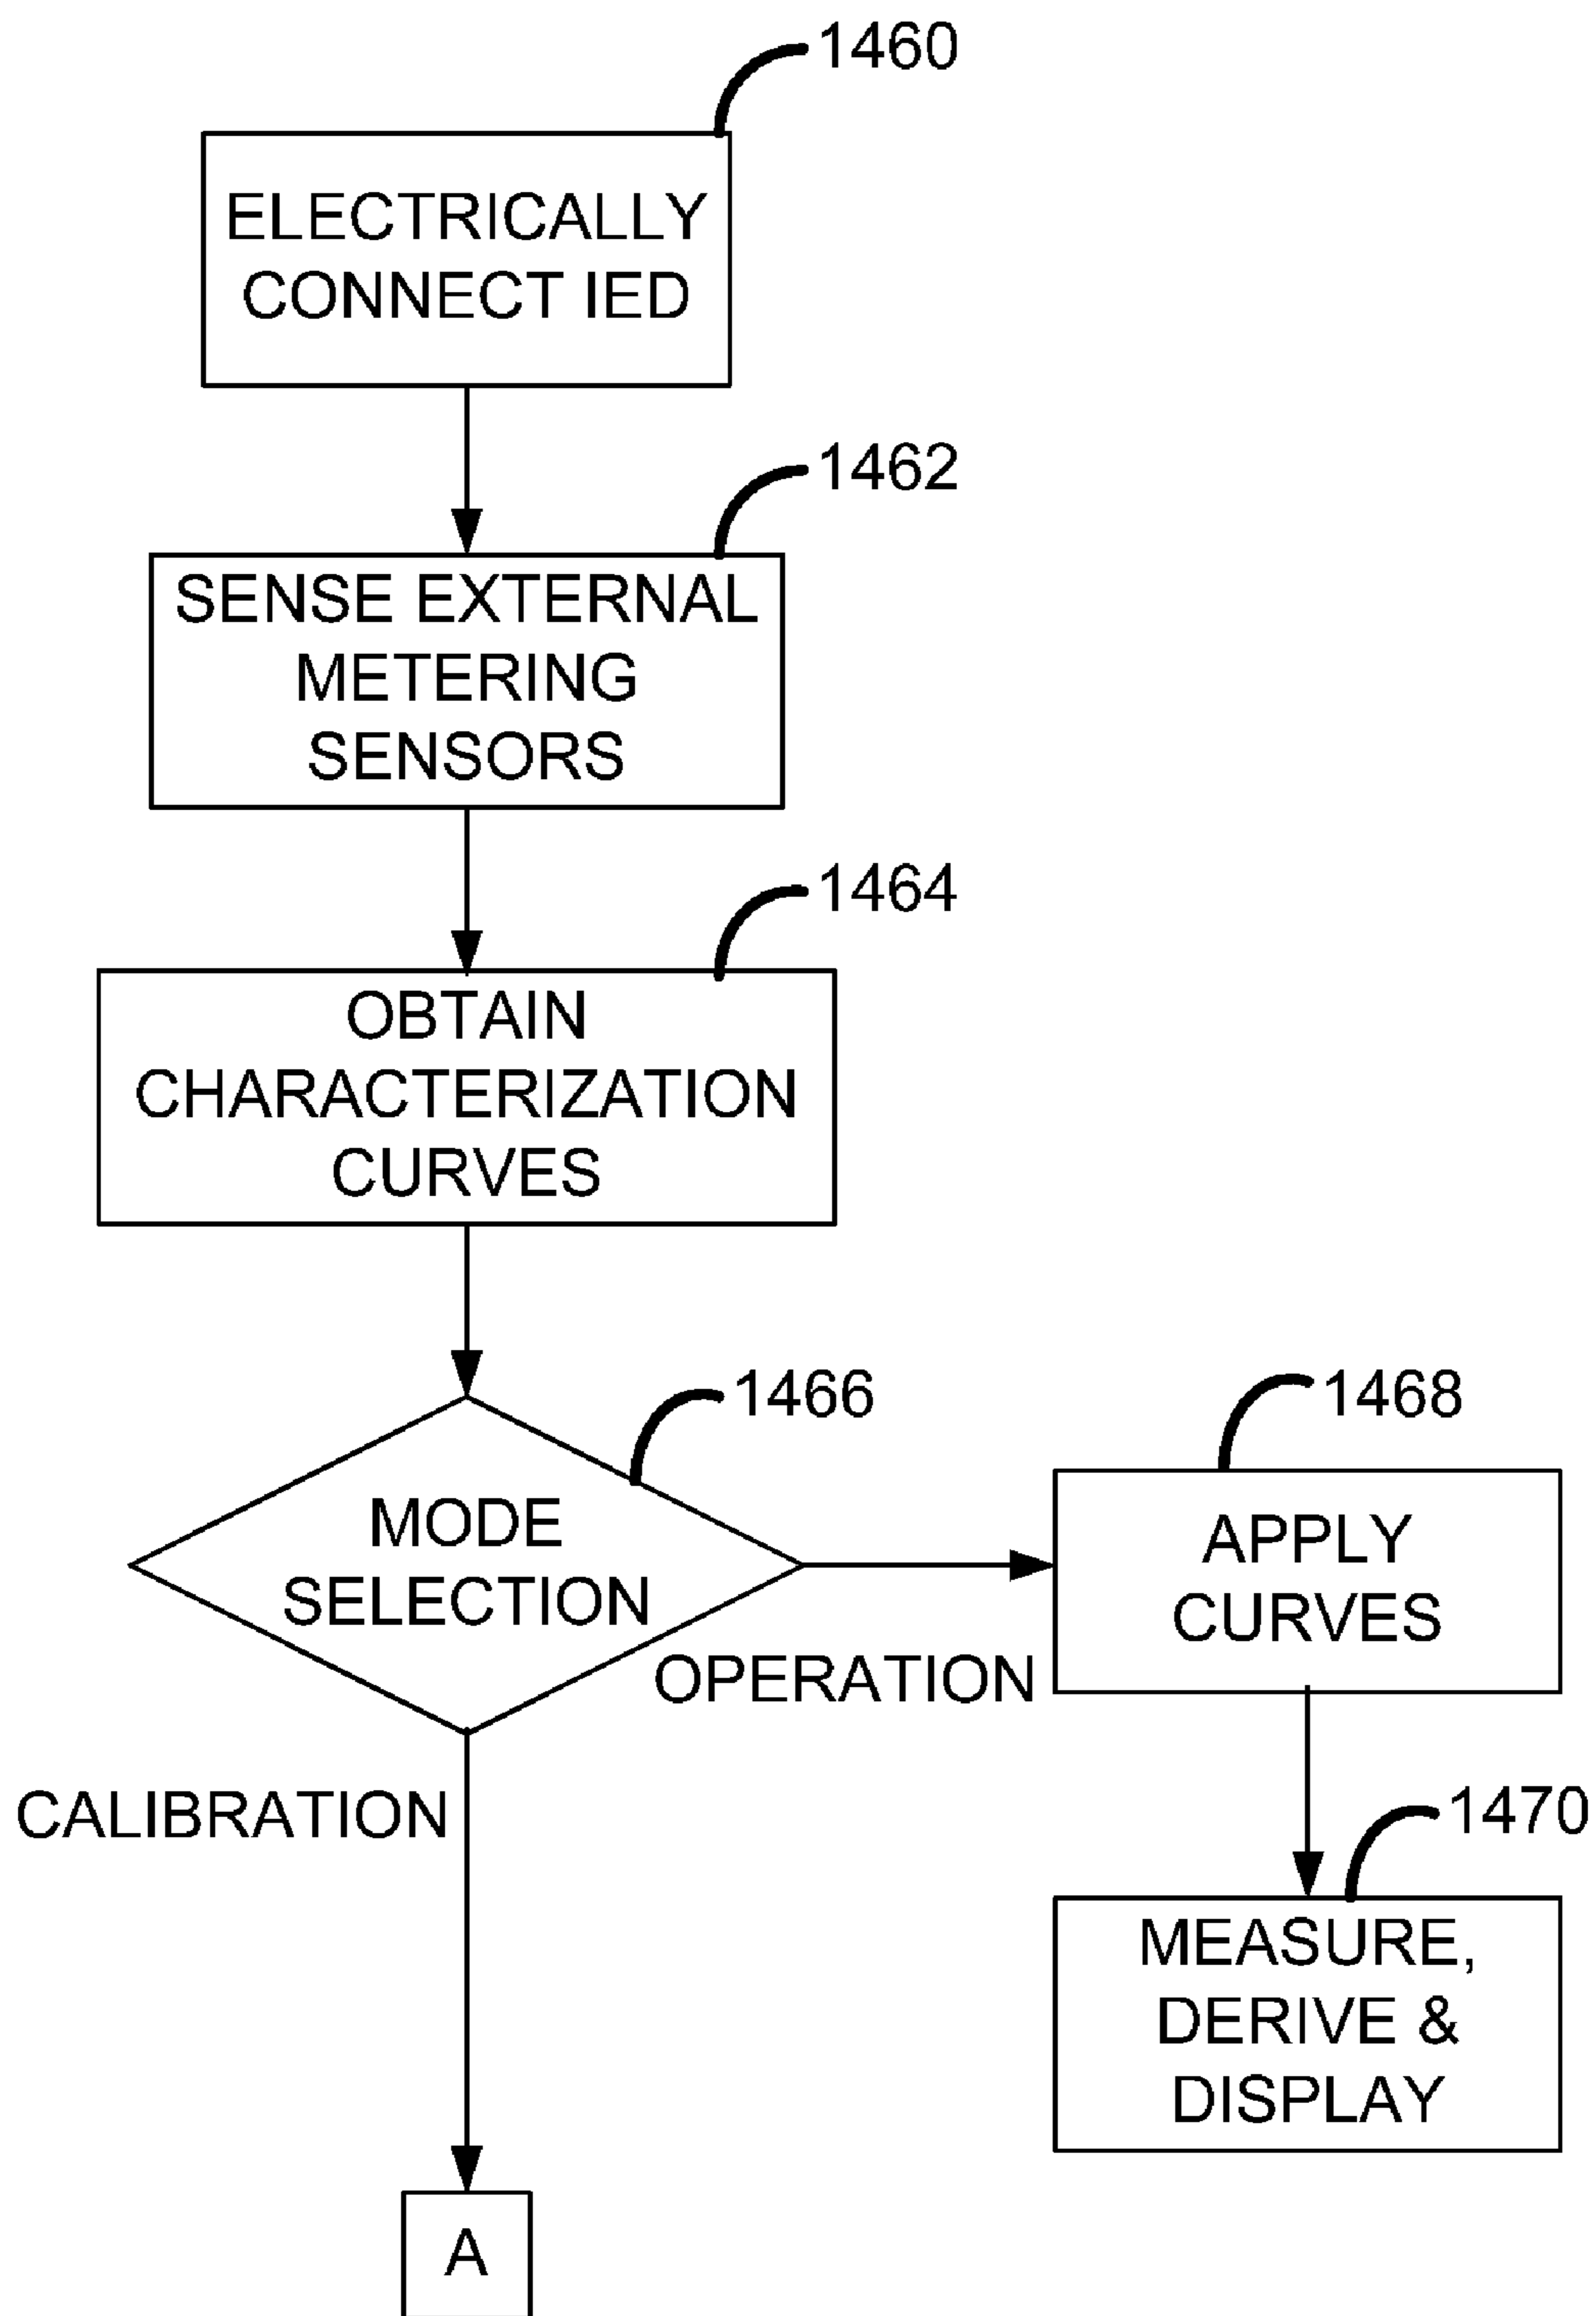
1460

ELECTRICALLY CONNECT IED

1462

SENSE EXTERNAL METERING SENSORS

1464

OBTAIN CHARACTERIZATION CURVES

1466

MODE SELECTION

OPERATION

1468

APPLY CURVES

1470

MEASURE, DERIVE & DISPLAY

CALIBRATION

A